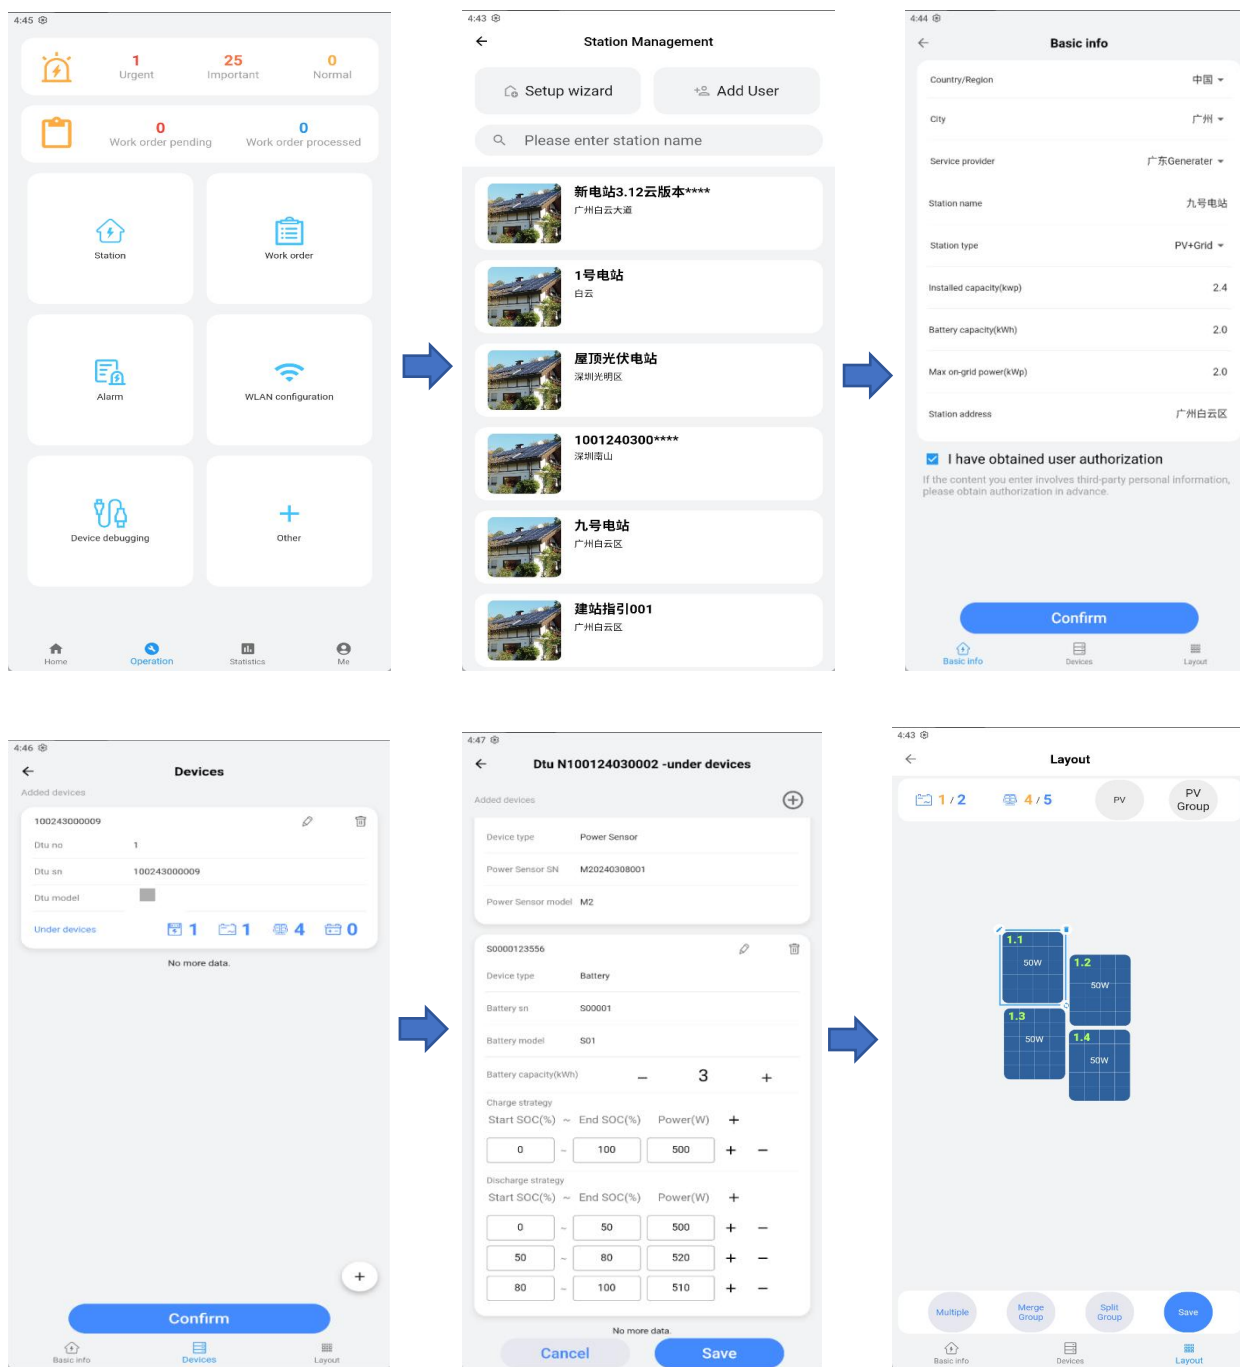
4:45

1 Urgent
25 Important
0 Normal

0 Work order pending
0 Work order processed

Station
Work order
Alarm
WLAN configuration
Device debugging
Other

Home
Operation
Statistics
Me

4:43

Station Management

Setup wizard
Add User

Please enter station name

新电站3.12云版本****
广州白云大道

1号电站
白云

屋顶光伏电站
深圳光明区

1001240300****
深圳南山

九号电站
广州白云区

建站指引001
广州白云区

4:44

Basic info

Country/Region 中国
City 广州
Service provider 广东Generater
Station name 九号电站
Station type PV+Grid
Installed capacity(kwp) 2.4
Battery capacity(kWh) 2.0
Max on-grid power(kWp) 2.0
Station address 广州白云区

I have obtained user authorization
If the content you enter involves third-party personal information, please obtain authorization in advance.

Confirm

Basic info
Devices
Layout

4:46

Devices

Added devices

100243000009
Dtu no 1
Dtu sn 100243000009
Dtu model
Under devices 1 1 4 0

No more data.

Confirm

Basic info
Devices
Layout

4:47

Dtu N100124030002 -under devices

Added devices

Device type Power Sensor
Power Sensor SN M20240308001
Power Sensor model M2

S0000123556
Device type Battery
Battery sn S00001
Battery model S01
Battery capacity(kWh) 3

Charge strategy
Start SOC(%) ~ End SOC(%) Power(W)
0 ~ 100 500

Discharge strategy
Start SOC(%) ~ End SOC(%) Power(W)
0 ~ 50 500
50 ~ 80 520
80 ~ 100 510

No more data.

Cancel
Save

4:43

Layout

1 / 2
4 / 5
PV
PV Group

1.1 50W
1.2 50W
1.3 50W
1.4 50W

Multiple
Merge Group
Split Group
Save

Basic info
Devices
Layout